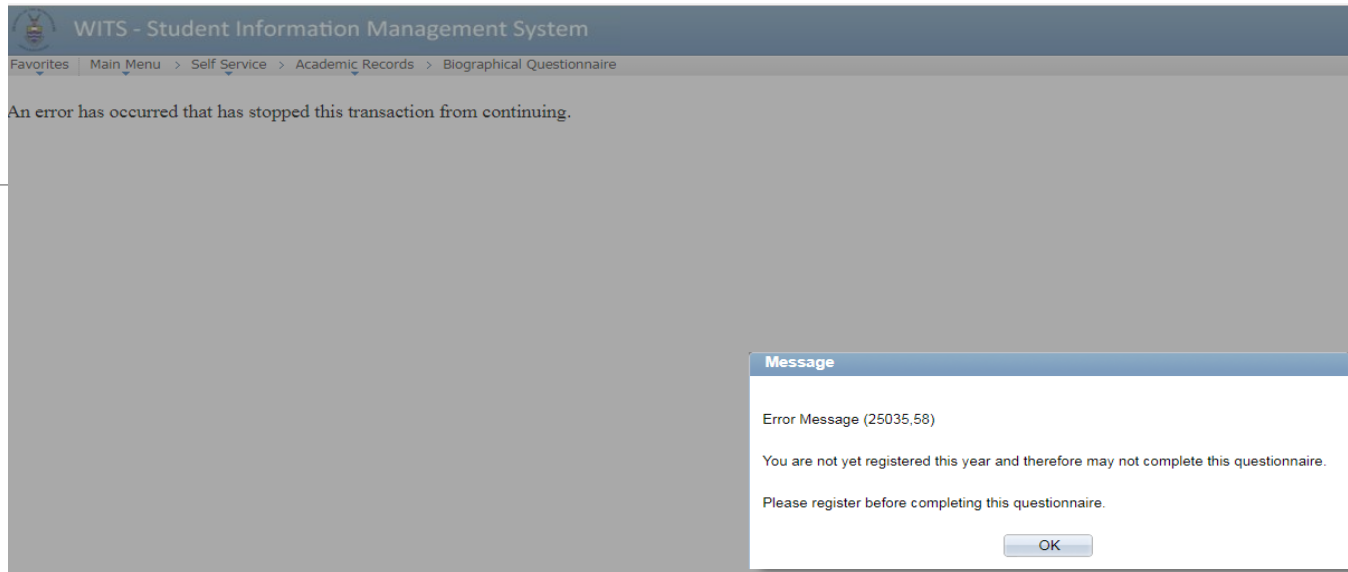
WITS - Student Information Management System

Favorites | Main Menu > Self Service > Academic Records > Biographical Questionnaire

An error has occurred that has stopped this transaction from continuing.

Message

Error Message (25035,58)

You are not yet registered this year and therefore may not complete this questionnaire.

Please register before completing this questionnaire.

OK